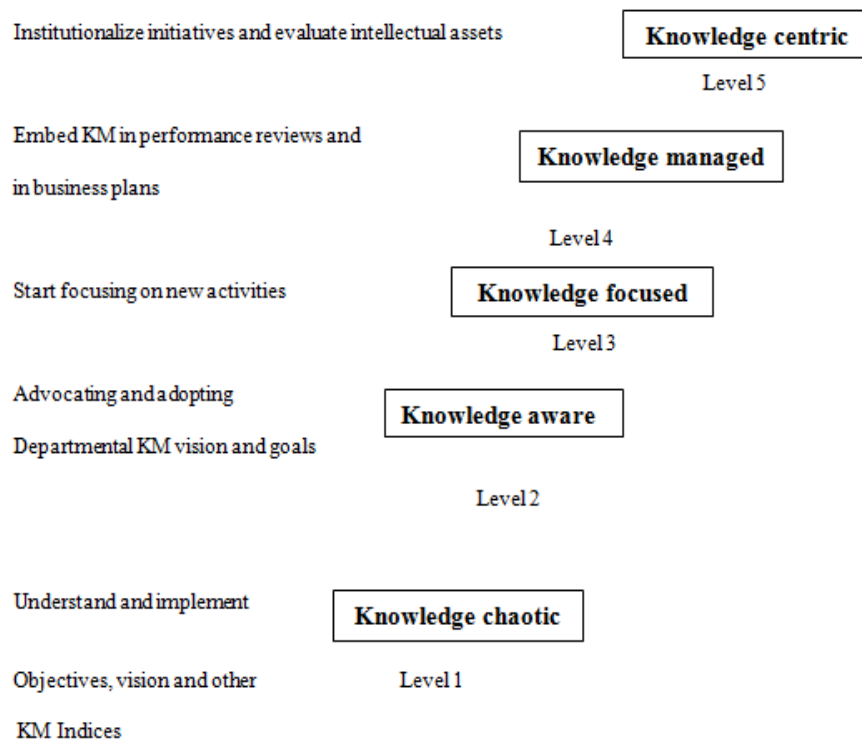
Institutionalize initiatives and evaluate intellectual assets

Knowledge centric

Level 5

Embed KM in performance reviews and in business plans

Knowledge managed

Level 4

Start focusing on new activities

Knowledge focused

Level 3

Advocating and adopting Departmental KM vision and goals

Knowledge aware

Level 2

Understand and implement

Knowledge chaotic

Objectives, vision and other KM Indices

Level 1